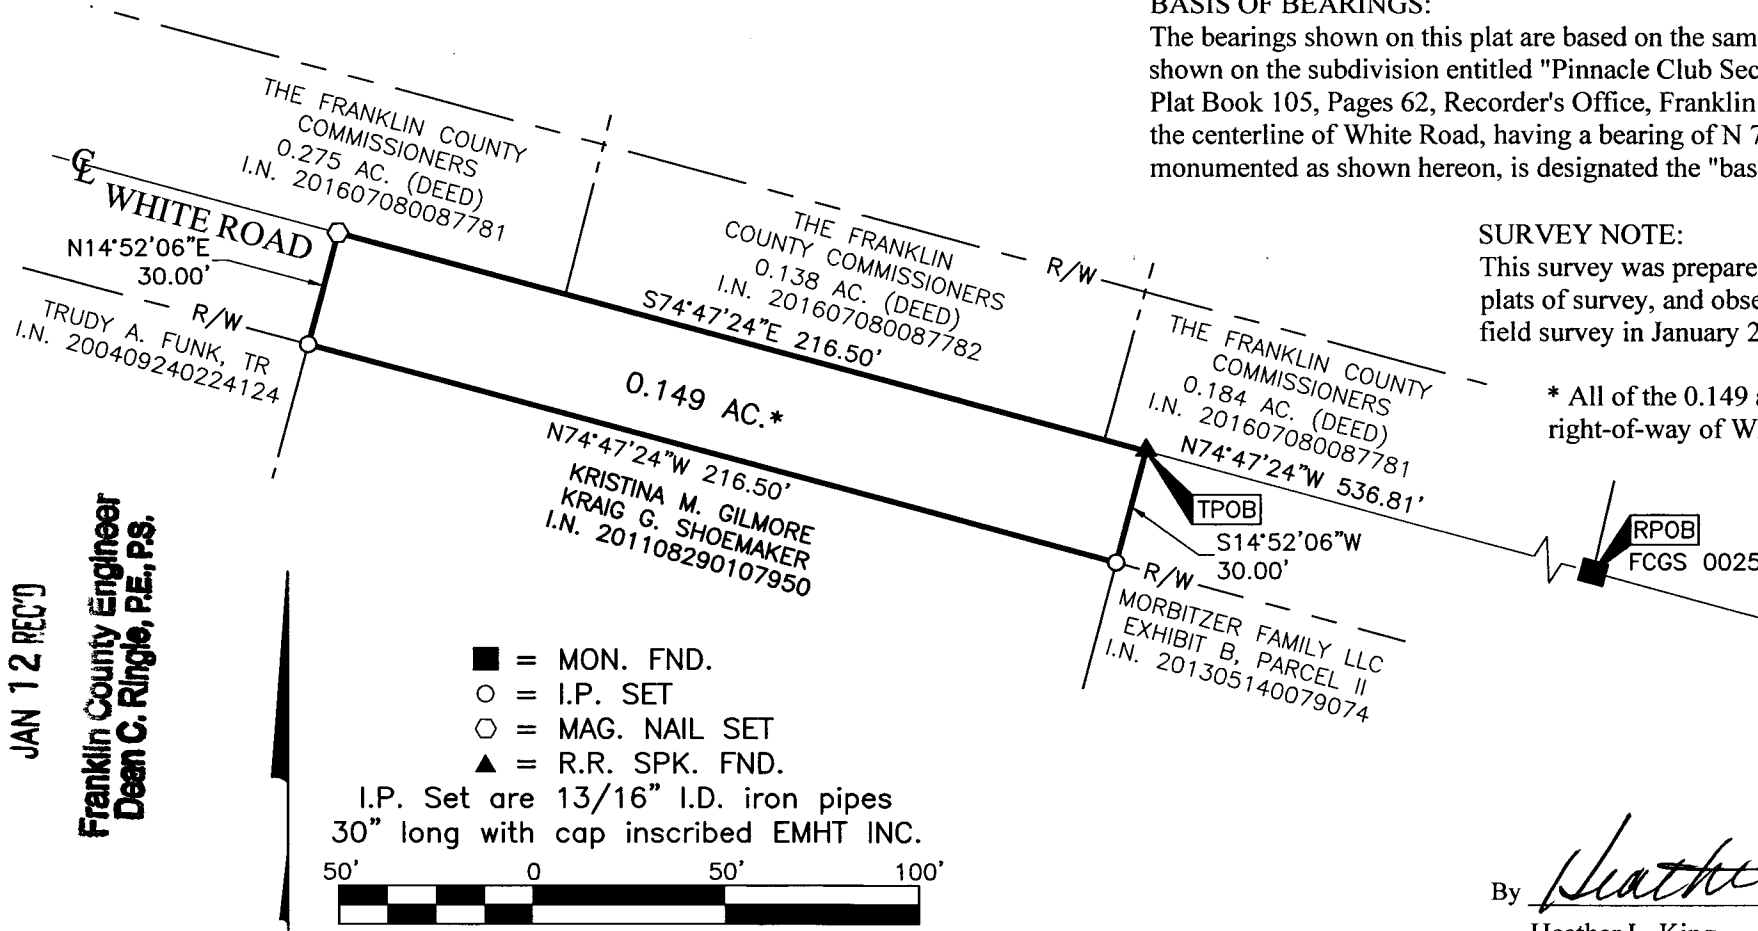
BASIS OF BEARINGS:

The bearings shown on this plat are based on the sam shown on the subdivision entitled "Pinnacle Club Sec Plat Book 105, Pages 62, Recorder's Office, Franklin the centerline of White Road, having a bearing of N 7 monumented as shown hereon, is designated the "bas

SURVEY NOTE:

This survey was prepare plats of survey, and obse field survey in January 2

* All of the 0.149 right-of-way of W

THE FRANKLIN COUNTY COMMISSIONERS 0.275 AC. (DEED) I.N. 201607080087781

℄ WHITE ROAD

N14°52'06"E 30.00'

R/W

TRUDY A. FUNK, TR I.N. 200409240224124

THE FRANKLIN COUNTY COMMISSIONERS 0.138 AC. (DEED) I.N. 201607080087782

S74°47'24"E 216.50'

R/W

0.149 AC.*

N74°47'24"W 216.50'

KRISTINA M. GILMORE KRAIG G. SHOEMAKER I.N. 201108290107950

THE FRANKLIN COUNTY COMMISSIONERS 0.184 AC. (DEED) I.N. 201607080087781

N74°47'24"W 536.81'

TPOB

S14°52'06"W 30.00'

R/W

MORBITZER FAMILY LLC EXHIBIT B, PARCEL II I.N. 201305140079074

RPOB
FCGS 0025

JAN 12 REC'D

Franklin County Engineer
Dean C. Ringle, P.E., P.S.

■ = MON. FND.
○ = I.P. SET
⬡ = MAG. NAIL SET
▲ = R.R. SPK. FND.
I.P. Set are 13/16" I.D. iron pipes 30" long with cap inscribed EMHT INC.

50' 0 50' 100'

By Heathe

Heather L. King